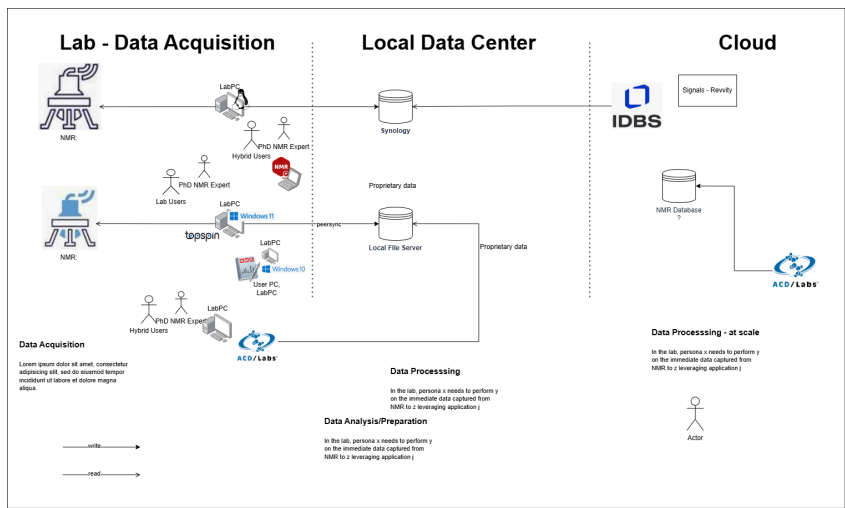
Lab - Data Acquisition

Local Data Center

Cloud

LabPC

NMR:

Synology

IDBS

Signals - Revvity

Hybrid Users

PhD NMR Expert

PhD NMR Expert

Lab Users

NMR

Proprietary data

LabPC

Windows11

topspin

peersync

Local File Server

NMR Database ?

Proprietary data

NMR:

LabPC

Windows10

User PC, LabPC

ACD/Labs

PhD NMR Expert

Hybrid Users

LabPC

ACD/Labs

Data Acquisition

Lorem ipsum dolor sit amet, consectetur adipisicing elit, sed do eiusmod tempor incididunt ut labore et dolore magna aliqua.

Data Processsing

In the lab, persona x needs to perform y on the immediate data captured from NMR to z leveraging application j

Data Processsing - at scale

In the lab, persona x needs to perform y on the immediate data captured from NMR to z leveraging application j

Data Analysis/Preparation

In the lab, persona x needs to perform y on the immediate data captured from NMR to z leveraging application j

Actor

write

read